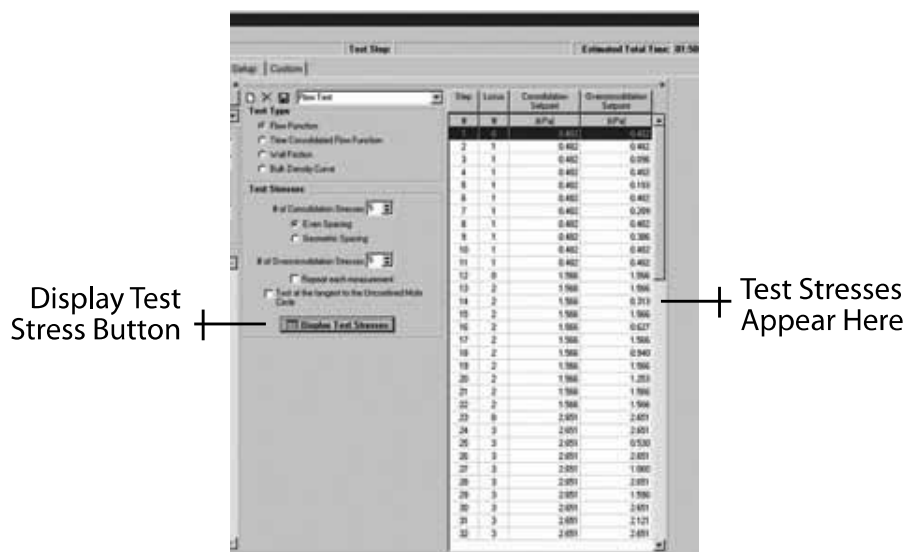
Test Stop

Estimated Total Time: 01:50

Setup | Custom

Flow Test

Test Type

Flow Function

Time Consolidated Flow Function

Wall Friction

Bulk Density Curve

Test Stresses

# of Consolidation Stresses 3

Even Spacing

Geometric Spacing

# of Overconsolidation Stresses 5

Repeat each measurement

Test at the tangent to the Unconfined Mohr Circle

Display Test Stresses

| Step | Locus | Consolidation Setpoint | Overconsolidation Setpoint |
|---|---|---|---|
| # | # | (kPa) | (kPa) |
| 1 | 0 | 0.482 | 0.482 |
| 2 | 1 | 0.482 | 0.482 |
| 3 | 1 | 0.482 | 0.096 |
| 4 | 1 | 0.482 | 0.482 |
| 5 | 1 | 0.482 | 0.193 |
| 6 | 1 | 0.482 | 0.482 |
| 7 | 1 | 0.482 | 0.289 |
| 8 | 1 | 0.482 | 0.482 |
| 9 | 1 | 0.482 | 0.386 |
| 10 | 1 | 0.482 | 0.482 |
| 11 | 1 | 0.482 | 0.482 |
| 12 | 0 | 1.566 | 1.566 |
| 13 | 2 | 1.566 | 1.566 |
| 14 | 2 | 1.566 | 0.313 |
| 15 | 2 | 1.566 | 1.566 |
| 16 | 2 | 1.566 | 0.627 |
| 17 | 2 | 1.566 | 1.566 |
| 18 | 2 | 1.566 | 0.940 |
| 19 | 2 | 1.566 | 1.566 |
| 20 | 2 | 1.566 | 1.253 |
| 21 | 2 | 1.566 | 1.566 |
| 22 | 2 | 1.566 | 1.566 |
| 23 | 0 | 2.651 | 2.651 |
| 24 | 3 | 2.651 | 2.651 |
| 25 | 3 | 2.651 | 0.530 |
| 26 | 3 | 2.651 | 2.651 |
| 27 | 3 | 2.651 | 1.060 |
| 28 | 3 | 2.651 | 2.651 |
| 29 | 3 | 2.651 | 1.590 |
| 30 | 3 | 2.651 | 2.651 |
| 31 | 3 | 2.651 | 2.121 |
| 32 | 3 | 2.651 | 2.651 |

Display Test Stress Button

Test Stresses Appear Here